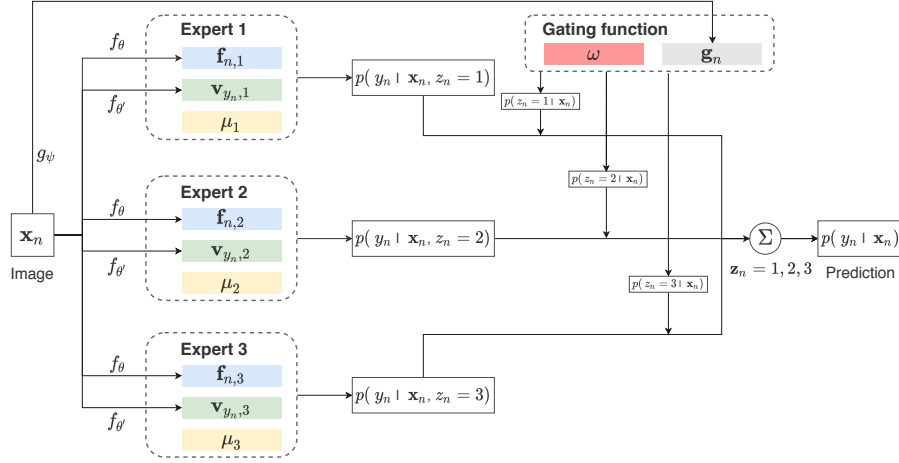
Gating function

$\omega$

$\mathbf{g}_n$

Expert 1

$f_\theta$

$\mathbf{f}_{n,1}$

$f_{\theta'}$

$\mathbf{v}_{y_n,1}$

$\mu_1$

$p(\ y_n \mid \mathbf{x}_n, z_n = 1)$

$p(\ z_n = 1 \mid \mathbf{x}_n)$

$g_\psi$

$p(\ z_n = 2 \mid \mathbf{x}_n)$

Expert 2

$f_\theta$

$\mathbf{f}_{n,2}$

$\mathbf{x}_n$

$f_{\theta'}$

$\mathbf{v}_{y_n,2}$

$\mu_2$

$p(\ y_n \mid \mathbf{x}_n, z_n = 2)$

$\Sigma$

$p(\ y_n \mid \mathbf{x}_n)$

Image

$\mathbf{z}_n = 1, 2, 3$

Prediction

$p(\ z_n = 3 \mid \mathbf{x}_n)$

Expert 3

$f_\theta$

$\mathbf{f}_{n,3}$

$f_{\theta'}$

$\mathbf{v}_{y_n,3}$

$\mu_3$

$p(\ y_n \mid \mathbf{x}_n, z_n = 3)$